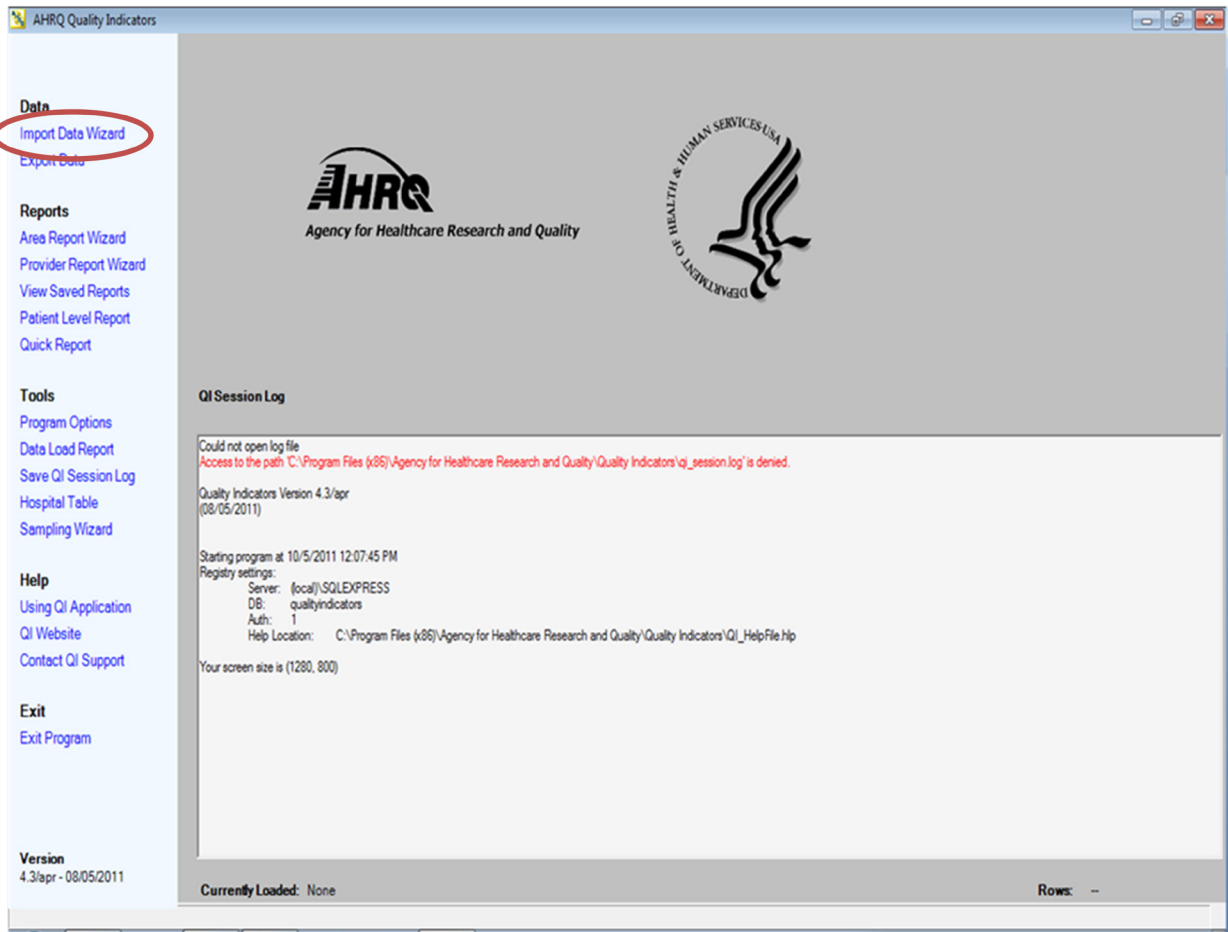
AHRQ Quality Indicators

Data
Import Data Wizard
Export Data

Reports
Area Report Wizard
Provider Report Wizard
View Saved Reports
Patient Level Report
Quick Report

Tools
Program Options
Data Load Report
Save QI Session Log
Hospital Table
Sampling Wizard

Help
Using QI Application
QI Website
Contact QI Support

Exit
Exit Program

Version
4.3/apr - 08/05/2011

AHRQ
Agency for Healthcare Research and Quality

DEPARTMENT OF HEALTH & HUMAN SERVICES USA

QI Session Log

Could not open log file
Access to the path 'C:\Program Files (x86)\Agency for Healthcare Research and Quality\Quality Indicators\qi_session.log' is denied.

Quality Indicators Version 4.3/apr
(08/05/2011)

Starting program at 10/5/2011 12:07:45 PM
Registry settings:
Server: (local)\SQLEXPRESS
DB: qualityindicators
Auth: 1
Help Location: C:\Program Files (x86)\Agency for Healthcare Research and Quality\Quality Indicators\QI_HelpFile.hlp

Your screen size is (1280, 800)

Currently Loaded: None

Rows: --